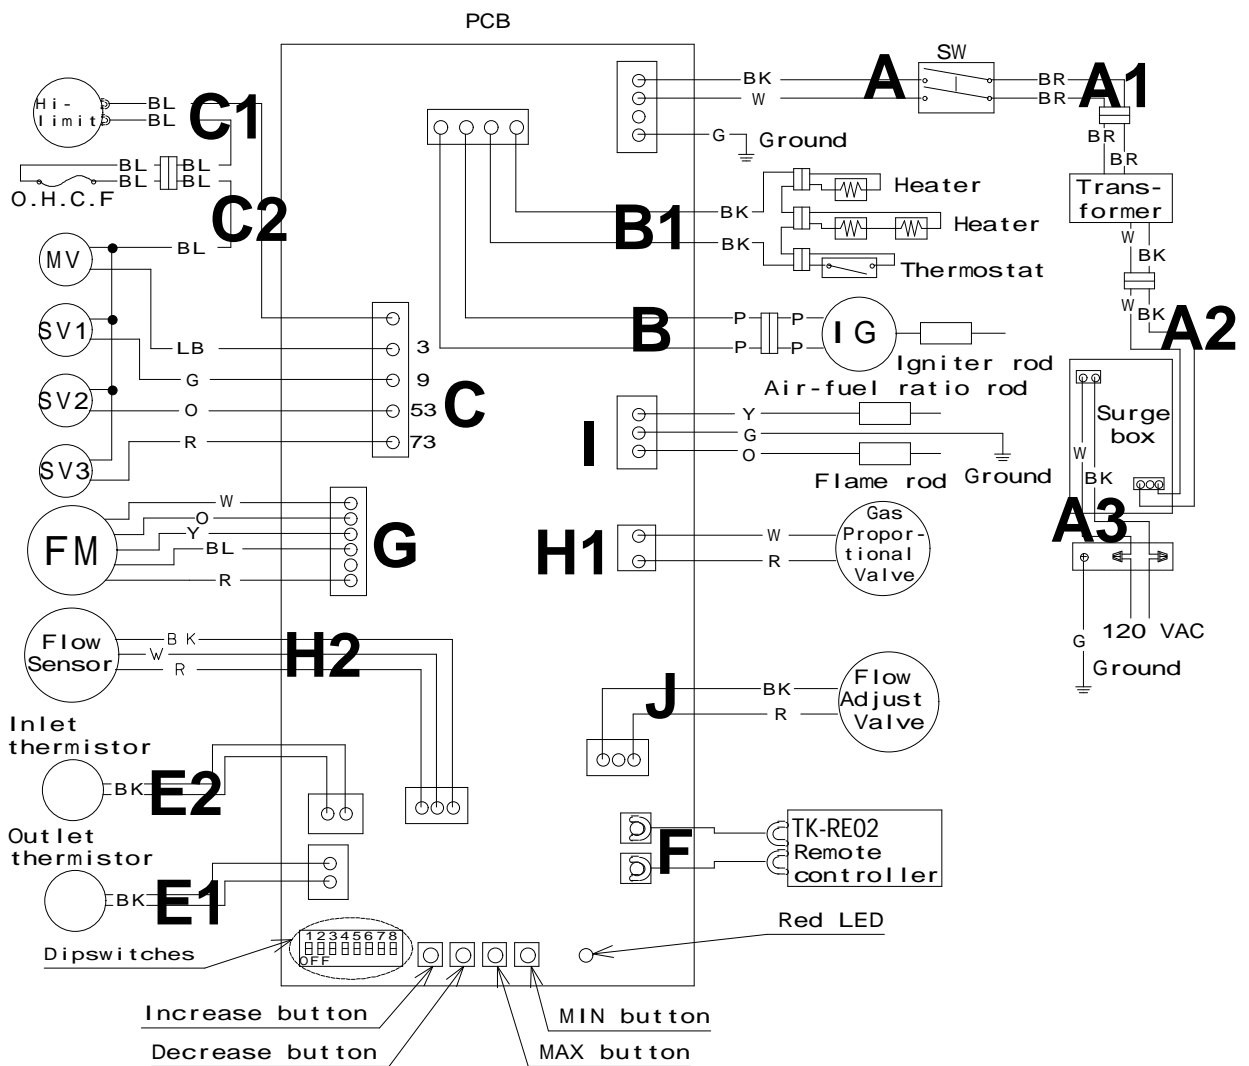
PCB

Hi-limit
BL
BL
C1
BL
BL
BL
BL
O.H.C.F
C2
MV
BL
SV1
LB
3
SV2
G
9
O
53
C
SV3
R
73
W
O
Y
FM
BL
G
R
Flow Sensor
B K
W
R
H2
Inlet thermistor
BK
E2
Outlet thermistor
BK
E1
Dipswitches
12345678
OFF
Increase button
Decrease button
MAX button
MIN button
Red LED

BK
A
SW
BR
A1
W
BR
G
Ground
BR
BR
Trans-former
BK
B1
Heater
Heater
BK
Thermostat
W
BK
W
BK
A2
B
P
P
IG
P
P
Igniter rod
Air-fuel ratio rod
Surge box
Y
I
G
O
Flame rod
Ground
W
BK
A3
H1
W
Gas Propor-tional Valve
R
120 VAC
G
Ground
BK
J
R
Flow Adjust Valve
F
TK-RE02
Remote controller